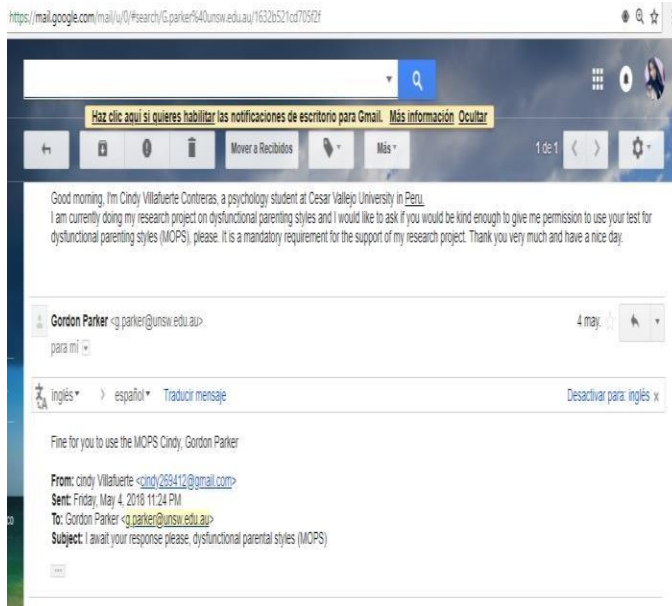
https://mail.google.com/mail/u/0/#search/G.parker%40unsw.edu.au/1632b521cd705f2f

Haz clic aquí si quieres habilitar las notificaciones de escritorio para Gmail. Más información Ocultar

Mover a Recibidos

Más

1 de 1

Good morning, I'm Cindy Villafuerte Contreras, a psychology student at Cesar Vallejo University in Peru.
I am currently doing my research project on dysfunctional parenting styles and I would like to ask if you would be kind enough to give me permission to use your test for dysfunctional parenting styles (MOPS), please. It is a mandatory requirement for the support of my research project. Thank you very much and have a nice day.

Gordon Parker <g.parker@unsw.edu.au>
para mí

4 may.

inglés › español Traducir mensaje

Desactivar para: inglés x

Fine for you to use the MOPS Cindy, Gordon Parker

From: cindy Villafuerte <cindy269412@gmail.com>
Sent: Friday, May 4, 2018 11:24 PM
To: Gordon Parker <g.parker@unsw.edu.au>
Subject: I await your response please, dysfunctional parental styles (MOPS)

...